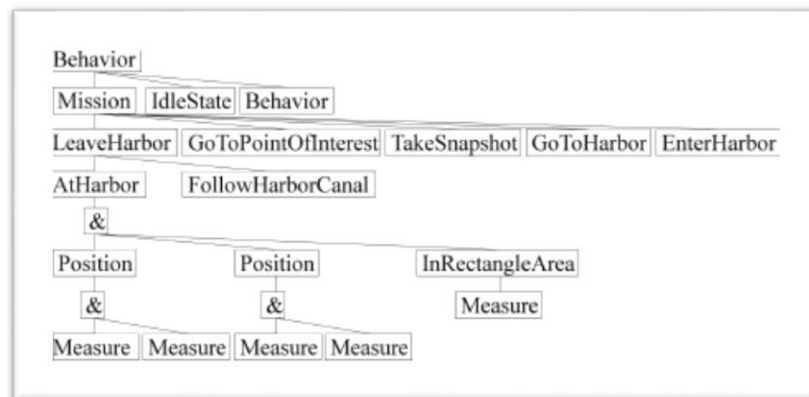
Behavior

Mission IdleState Behavior

LeaveHarbor GoToPointOfInterest TakeSnapshot GoToHarbor EnterHarbor

AtHarbor FollowHarborCanal

&

Position Position InRectangleArea

& & Measure

Measure Measure Measure Measure